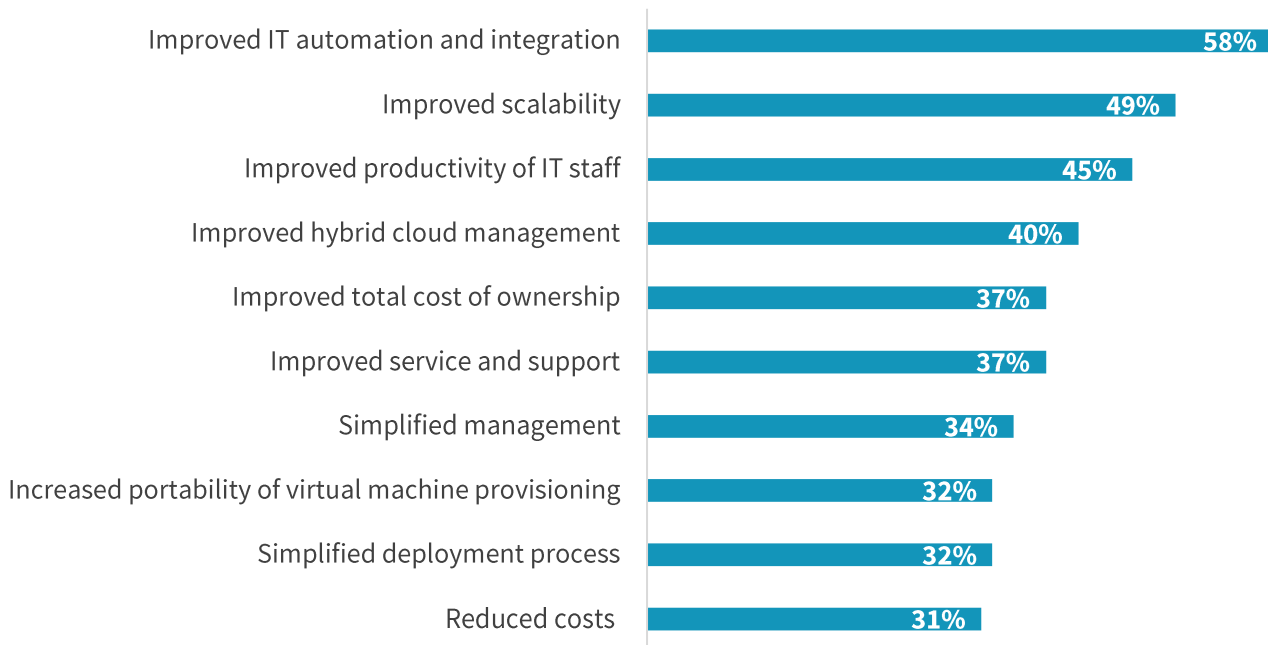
Improved IT automation and integration 58%
Improved scalability 49%
Improved productivity of IT staff 45%
Improved hybrid cloud management 40%
Improved total cost of ownership 37%
Improved service and support 37%
Simplified management 34%
Increased portability of virtual machine provisioning 32%
Simplified deployment process 32%
Reduced costs 31%